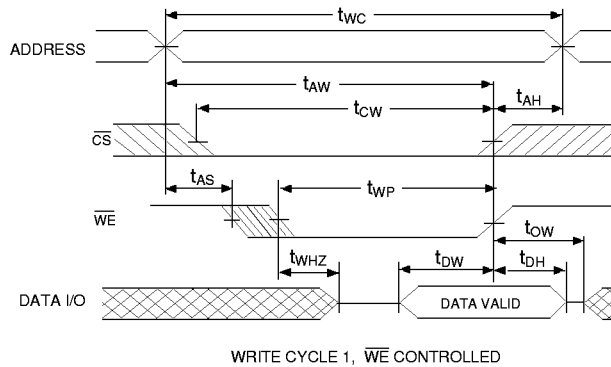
$t_{WC}$

ADDRESS

$t_{AW}$

$t_{AH}$

$t_{CW}$

$\overline{CS}$

$t_{AS}$

$t_{WP}$

$\overline{WE}$

$t_{OW}$

$t_{WHZ}$

$t_{DW}$

$t_{DH}$

DATA I/O

DATA VALID

WRITE CYCLE 1, $\overline{WE}$ CONTROLLED